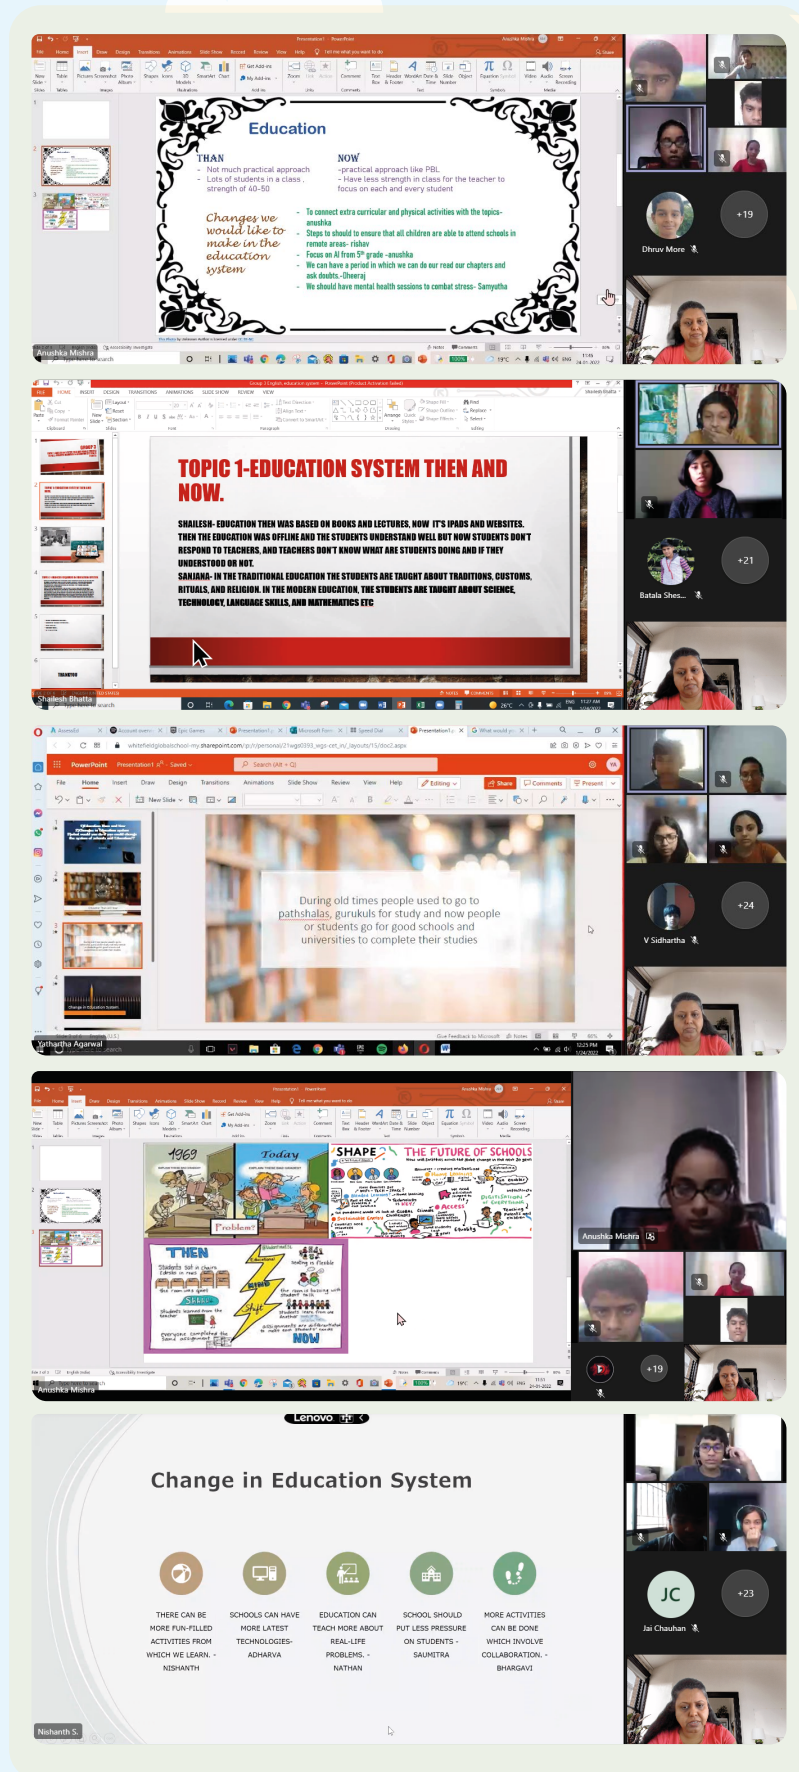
Education

THAN
- Not much practical approach
- Lots of students in a class, strength of 40-50

NOW
-practical approach like PBL
- Have less strength in class for the teacher to focus on each and every student

Changes we would like to make in the education system

- To connect extra curricular and physical activities with the topics- anushka
- Steps to should to ensure that all children are able to attend schools in remote areas- rishav
- Focus on AI from 5th grade -anushka
- We can have a period in which we can do our read our chapters and ask doubts.-Dheeraj
- We should have mental health sessions to combat stress- Samyutha

Anushka Mishra
Dhruv More
+19

TOPIC 1-EDUCATION SYSTEM THEN AND NOW.

SHAILESH- EDUCATION THEN WAS BASED ON BOOKS AND LECTURES, NOW IT'S IPADS AND WEBSITES. THEN THE EDUCATION WAS OFFLINE AND THE STUDENTS UNDERSTAND WELL BUT NOW STUDENTS DON'T RESPOND TO TEACHERS, AND TEACHERS DON'T KNOW WHAT ARE STUDENTS DOING AND IF THEY UNDERSTOOD OR NOT.
SANJANA- IN THE TRADITIONAL EDUCATION THE STUDENTS ARE TAUGHT ABOUT TRADITIONS, CUSTOMS, RITUALS, AND RELIGION. IN THE MODERN EDUCATION, THE STUDENTS ARE TAUGHT ABOUT SCIENCE, TECHNOLOGY, LANGUAGE SKILLS, AND MATHEMATICS ETC

Shailesh Bhatta
Batala Shes...
+21

PowerPoint Presentation1 - Saved
File Home Insert Draw Design Transitions Animations Slide Show Review View Help Editing Share Comments Present

During old times people used to go to pathshalas, gurukuls for study and now people or students go for good schools and universities to complete their studies

Yathartha Agarwal
V Sidhartha
+24

1969 Today Problem?
SHAPE THE FUTURE OF SCHOOLS
THEN NOW

Anushka Mishra
+19

Lenovo

Change in Education System

THERE CAN BE MORE FUN-FILLED ACTIVITIES FROM WHICH WE LEARN. - NISHANTH

SCHOOLS CAN HAVE MORE LATEST TECHNOLOGIES- ADHARVA

EDUCATION CAN TEACH MORE ABOUT REAL-LIFE PROBLEMS. - NATHAN

SCHOOL SHOULD PUT LESS PRESSURE ON STUDENTS - SAUMITRA

MORE ACTIVITIES CAN BE DONE WHICH INVOLVE COLLABORATION. - BHARGAVI

Nishanth S.
JC
Jai Chauhan
+23